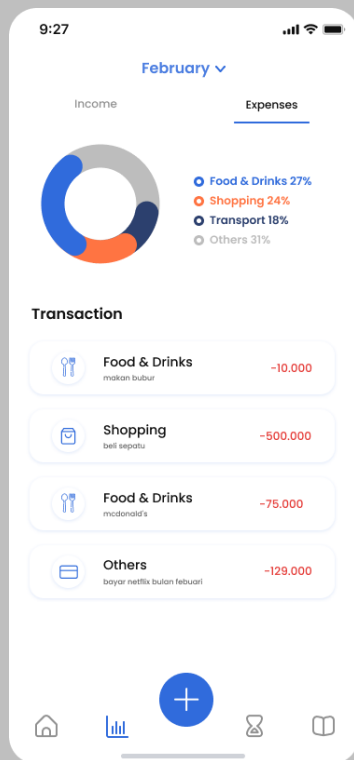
9:27

February

Income

Expenses

Food & Drinks 27%

Shopping 24%

Transport 18%

Others 31%

Transaction

Food & Drinks
makan bubur
-10.000

Shopping
beli sepatu
-500.000

Food & Drinks
mcdonald's
-75.000

Others
bayar netflix bulan febuari
-129.000